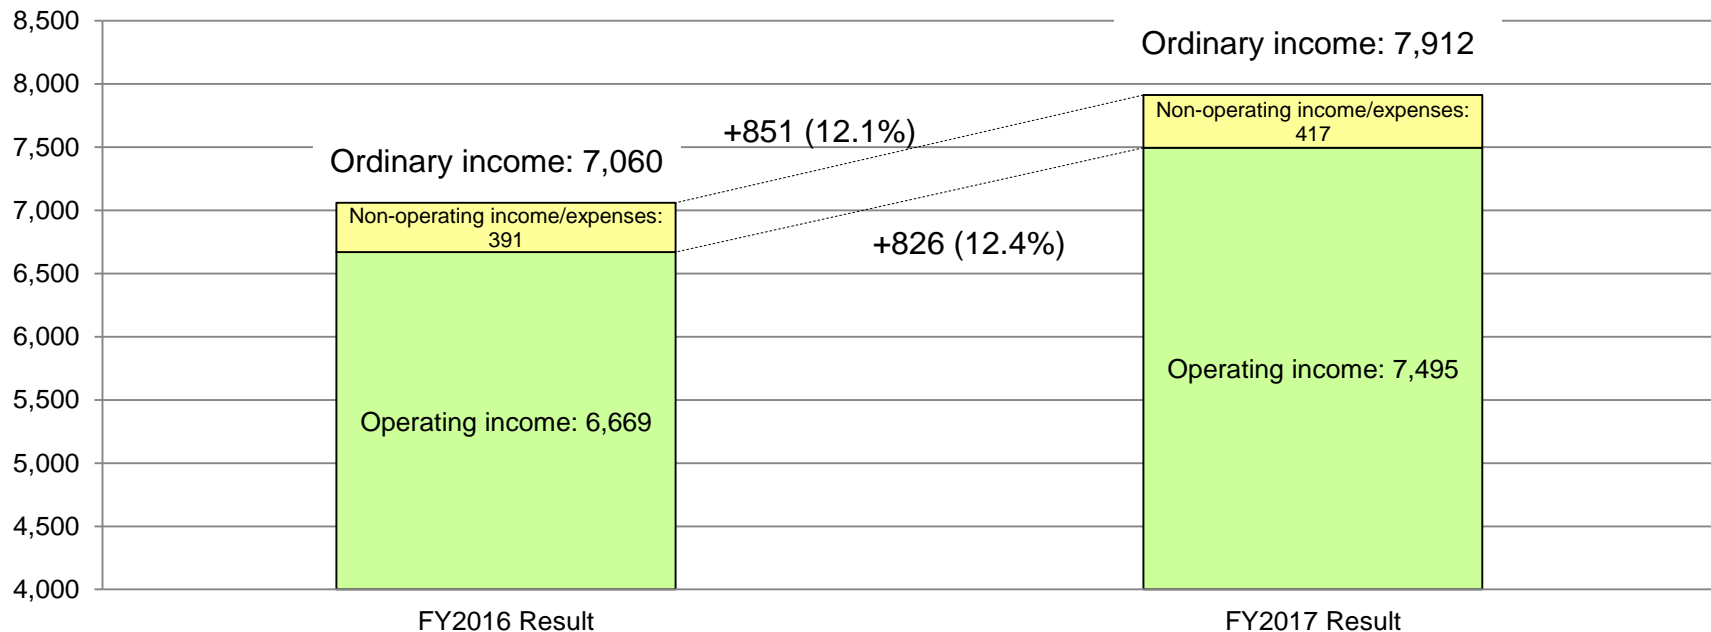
8,500
8,000
7,500
7,000
6,500
6,000
5,500
5,000
4,500
4,000

Ordinary income: 7,060
Non-operating income/expenses: 391
Operating income: 6,669

+851 (12.1%)
+826 (12.4%)

Ordinary income: 7,912
Non-operating income/expenses: 417
Operating income: 7,495

FY2016 Result
FY2017 Result